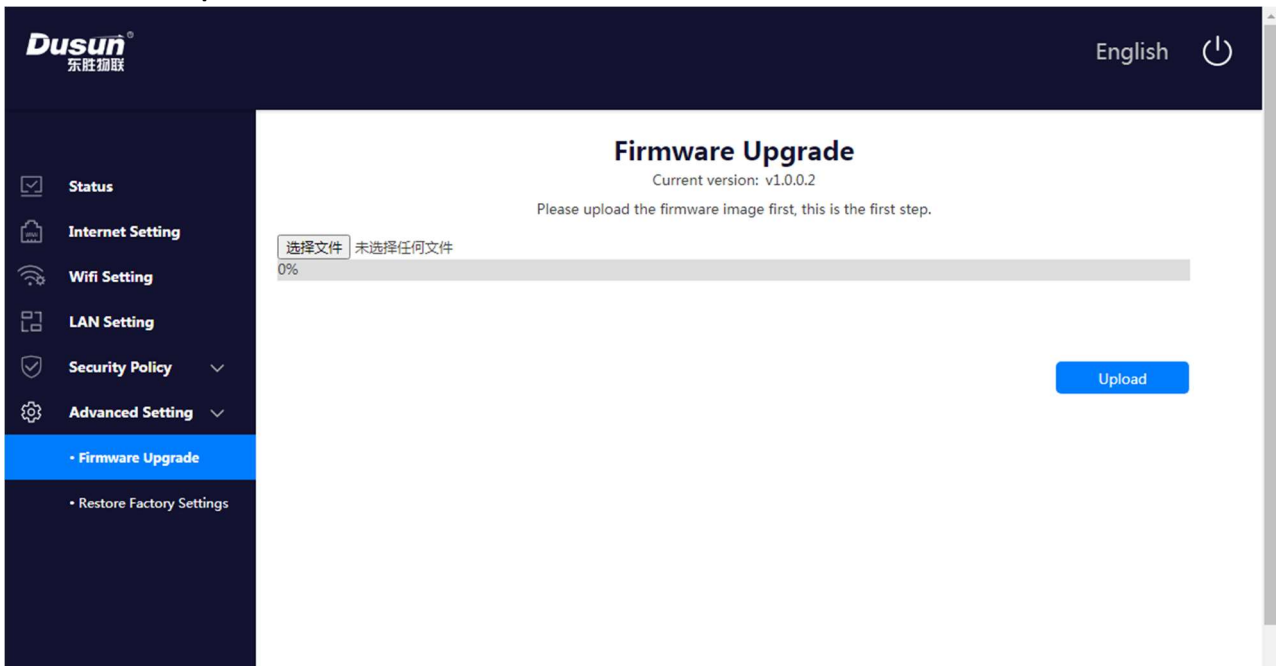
Dusun®
东胜物联

English

Status
Internet Setting
Wifi Setting
LAN Setting
Security Policy
Advanced Setting
• Firmware Upgrade
• Restore Factory Settings

Firmware Upgrade
Current version: v1.0.0.2
Please upload the firmware image first, this is the first step.

选择文件 未选择任何文件
0%

Upload